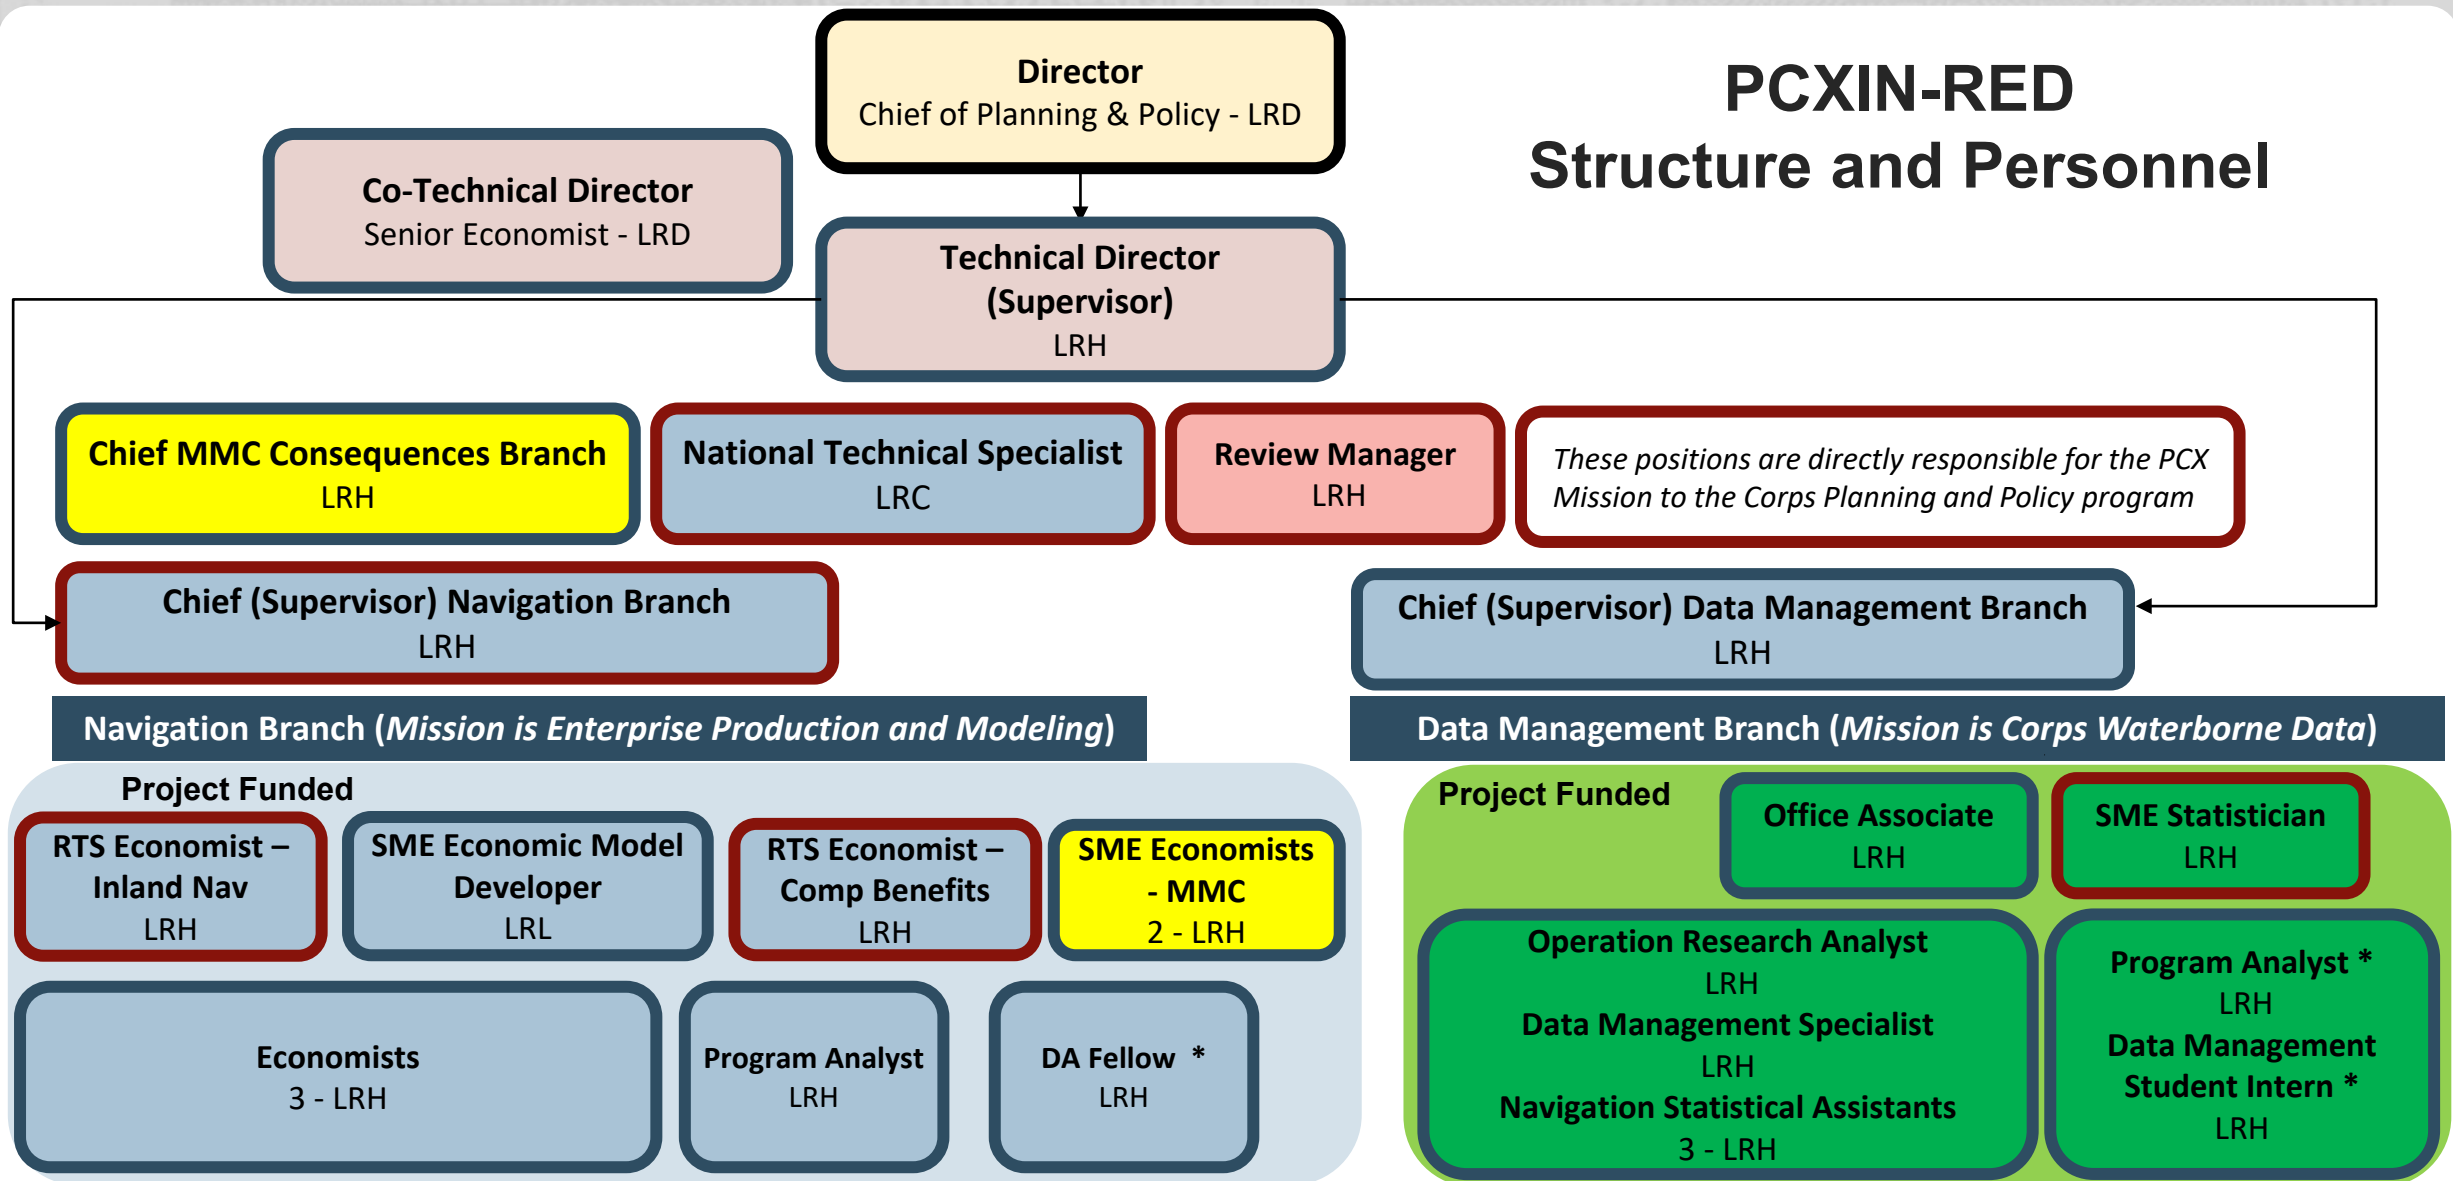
PCXIN-RED
Structure and Personnel

Director
Chief of Planning & Policy - LRD

Co-Technical Director
Senior Economist - LRD

Technical Director
(Supervisor)
LRH

Chief MMC Consequences Branch
LRH

National Technical Specialist
LRC

Review Manager
LRH

*These positions are directly responsible for the PCX Mission to the Corps Planning and Policy program*

Chief (Supervisor) Navigation Branch
LRH

Chief (Supervisor) Data Management Branch
LRH

Navigation Branch (*Mission is Enterprise Production and Modeling*)

Data Management Branch (*Mission is Corps Waterborne Data*)

Project Funded

RTS Economist – Inland Nav
LRH

SME Economic Model Developer
LRL

RTS Economist – Comp Benefits
LRH

SME Economists - MMC
2 - LRH

Economists
3 - LRH

Program Analyst
LRH

DA Fellow *
LRH

Project Funded

Office Associate
LRH

SME Statistician
LRH

Operation Research Analyst
LRH
Data Management Specialist
LRH
Navigation Statistical Assistants
3 - LRH

Program Analyst *
LRH
Data Management Student Intern *
LRH